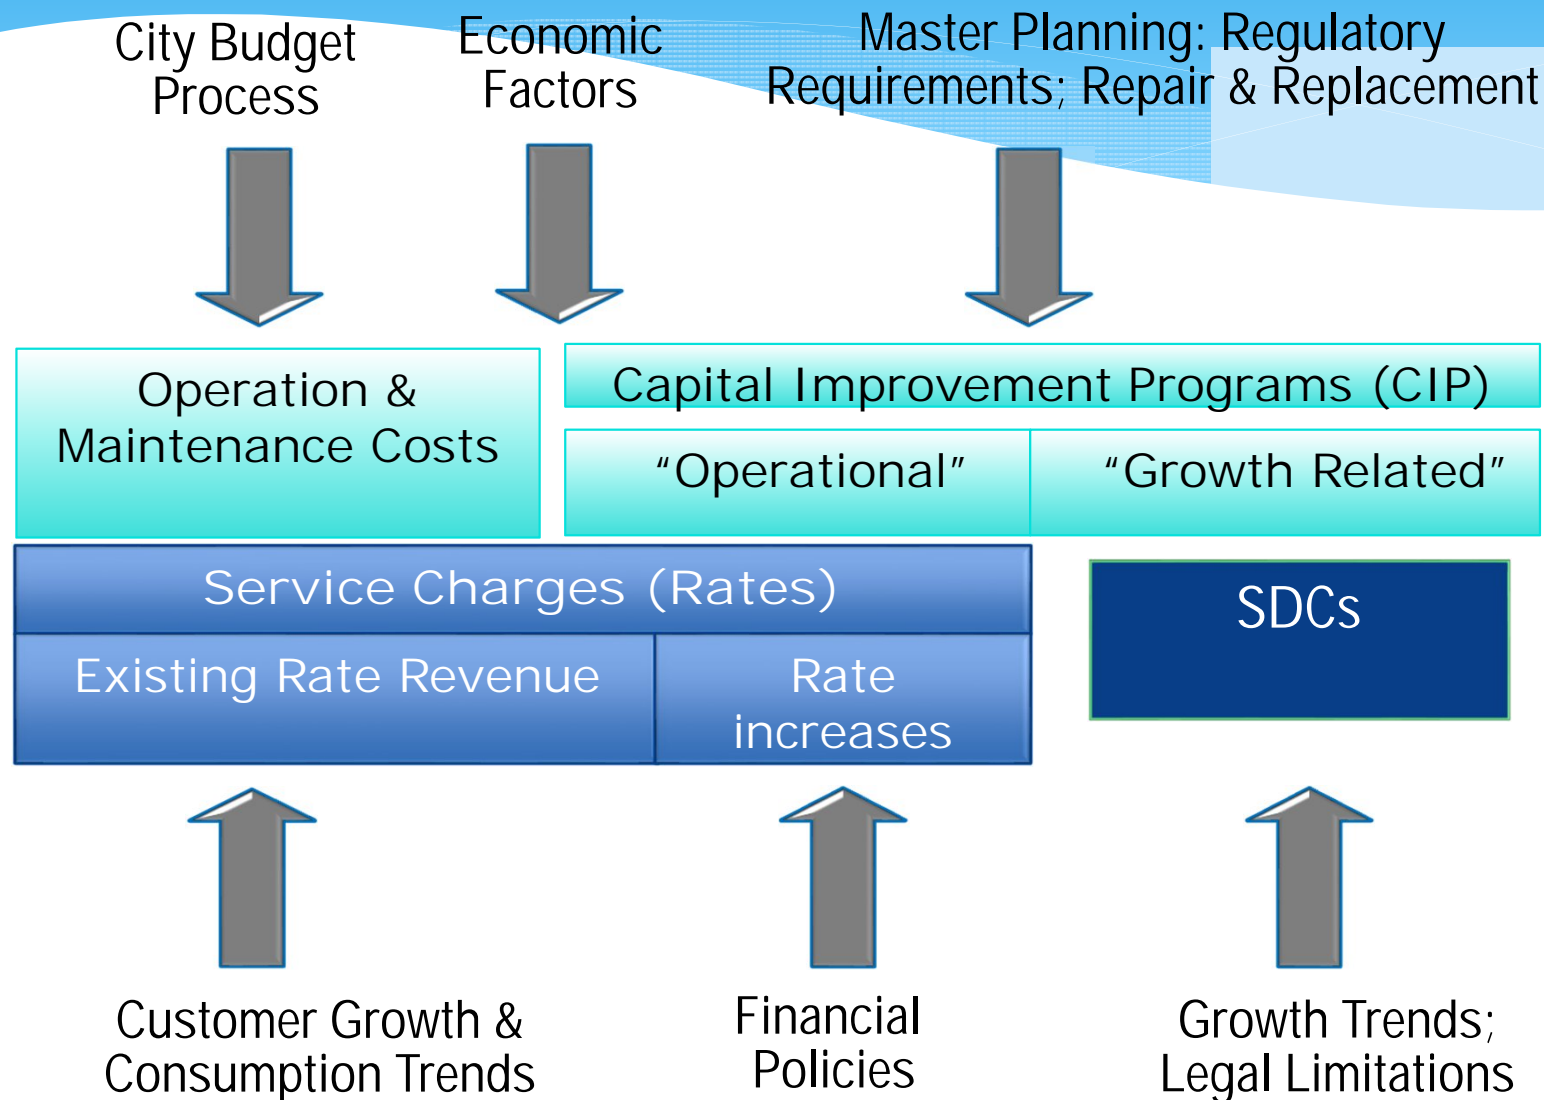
City Budget Process

Economic Factors

Master Planning: Regulatory Requirements; Repair & Replacement

Operation & Maintenance Costs

Capital Improvement Programs (CIP)

“Operational”

“Growth Related”

Service Charges (Rates)

Existing Rate Revenue

Rate increases

SDCs

Customer Growth & Consumption Trends

Financial Policies

Growth Trends; Legal Limitations